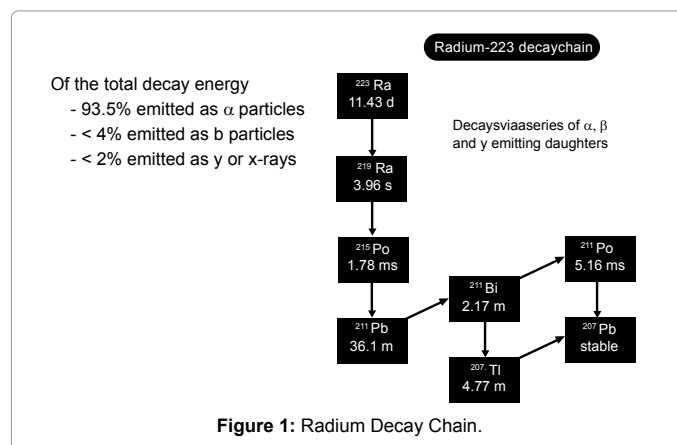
Radium-223 decaychain

Of the total decay energy
- 93.5% emitted as $\alpha$ particles
- < 4% emitted as b particles
- < 2% emitted as y or x-rays

$^{223}$Ra
11.43 d

Decaysviaaseries of $\alpha$, $\beta$ and y emitting daughters

$^{219}$Ra
3.96 s

$^{215}$Po
1.78 ms

$^{211}$Po
5.16 ms

$^{211}$Bi
2.17 m

$^{211}$Pb
36.1 m

$^{207}$Pb
stable

$^{207}$Tl
4.77 m

**Figure 1:** Radium Decay Chain.